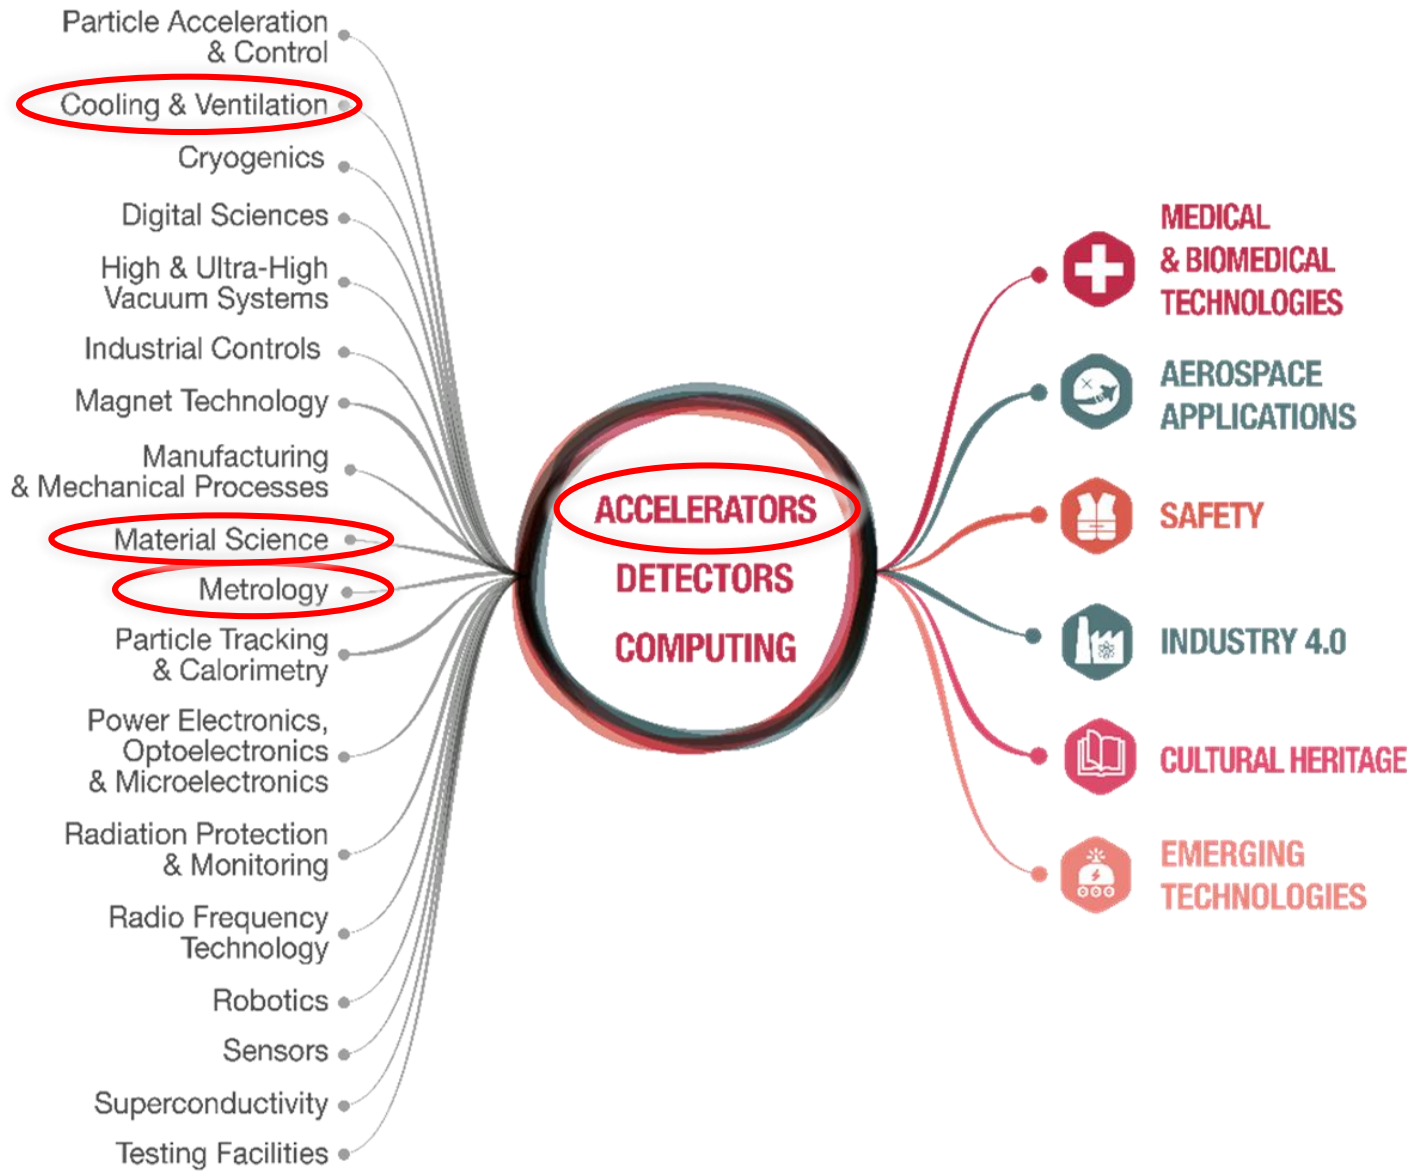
Particle Acceleration & Control

Cooling & Ventilation

Cryogenics

Digital Sciences

High & Ultra-High Vacuum Systems

Industrial Controls

Magnet Technology

Manufacturing & Mechanical Processes

Material Science

Metrology

Particle Tracking & Calorimetry

Power Electronics, Optoelectronics & Microelectronics

Radiation Protection & Monitoring

Radio Frequency Technology

Robotics

Sensors

Superconductivity

Testing Facilities

ACCELERATORS

DETECTORS

COMPUTING

MEDICAL & BIOMEDICAL TECHNOLOGIES

AEROSPACE APPLICATIONS

SAFETY

INDUSTRY 4.0

CULTURAL HERITAGE

EMERGING TECHNOLOGIES